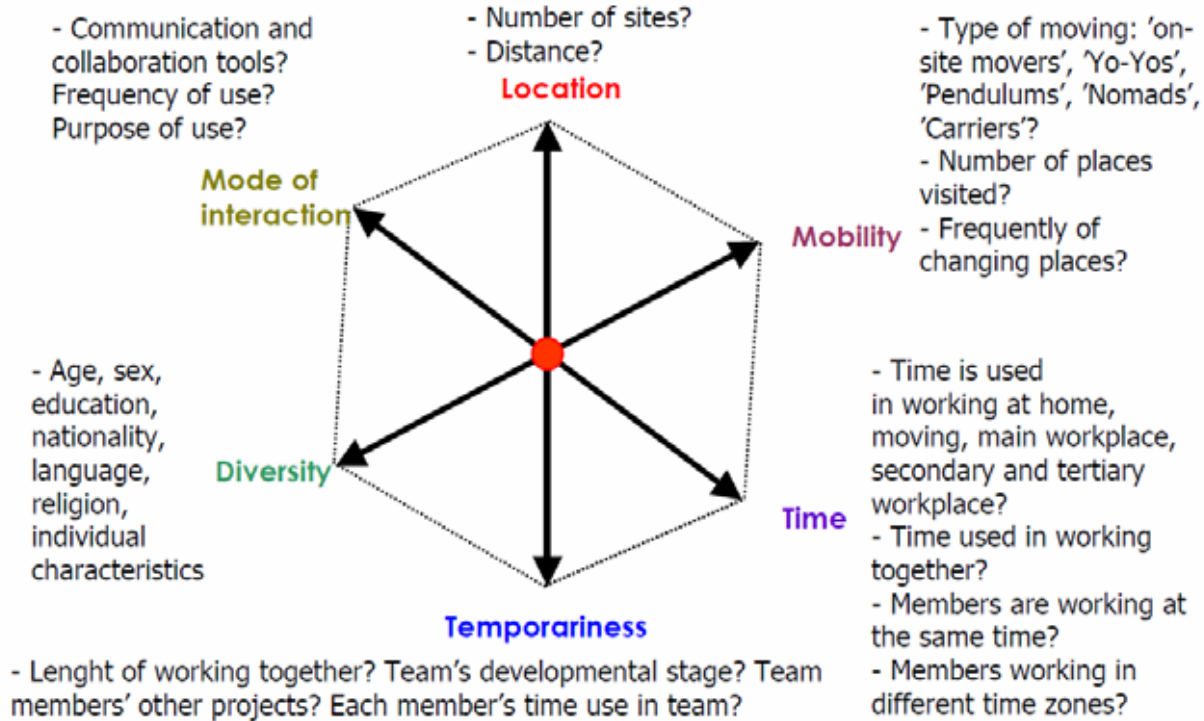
- Communication and collaboration tools? Frequency of use? Purpose of use?

- Number of sites?
- Distance?

Location

- Type of moving: 'on-site movers', 'Yo-Yos', 'Pendulums', 'Nomads', 'Carriers'?
- Number of places visited?
- Frequently of changing places?

Mode of interaction

Mobility

- Age, sex, education, nationality, language, religion, individual characteristics

Diversity

- Time is used in working at home, moving, main workplace, secondary and tertiary workplace?
- Time used in working together?
- Members are working at the same time?
- Members working in different time zones?

Time

Temporariness

- Lenght of working together? Team's developmental stage? Team members' other projects? Each member's time use in team?